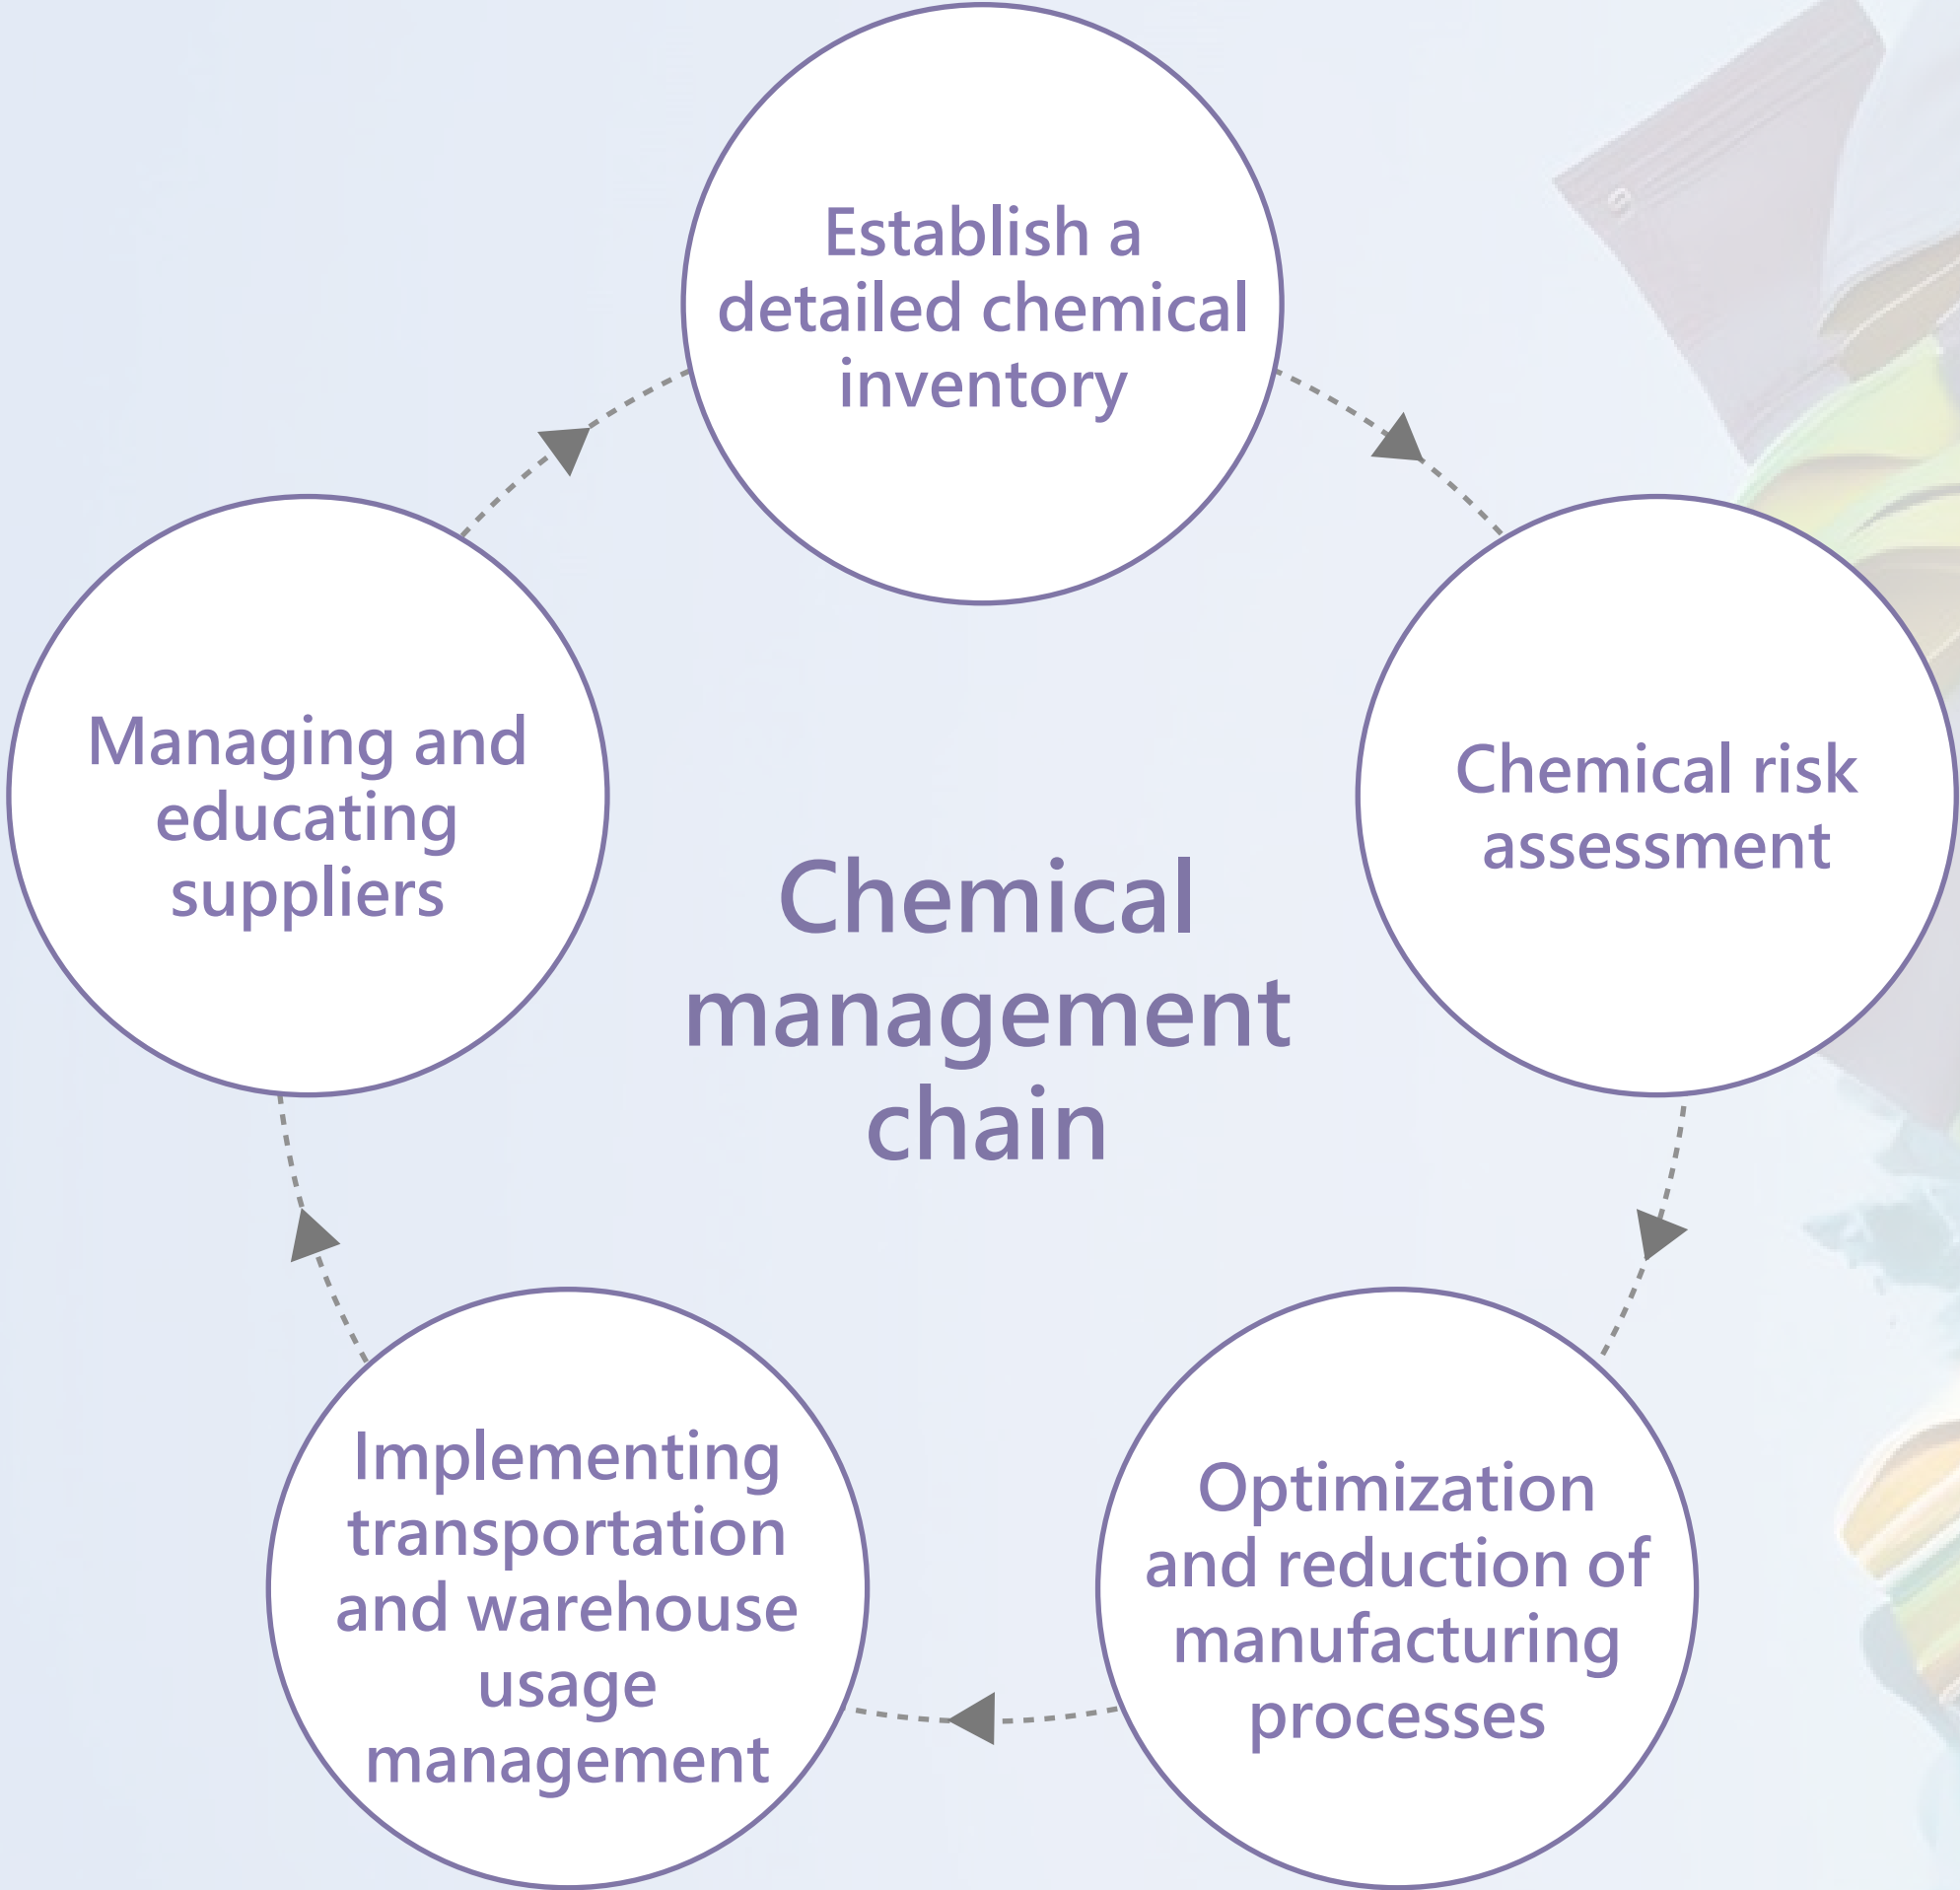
Establish a detailed chemical inventory

Chemical risk assessment

Optimization and reduction of manufacturing processes

Implementing transportation and warehouse usage management

Managing and educating suppliers

Chemical management chain